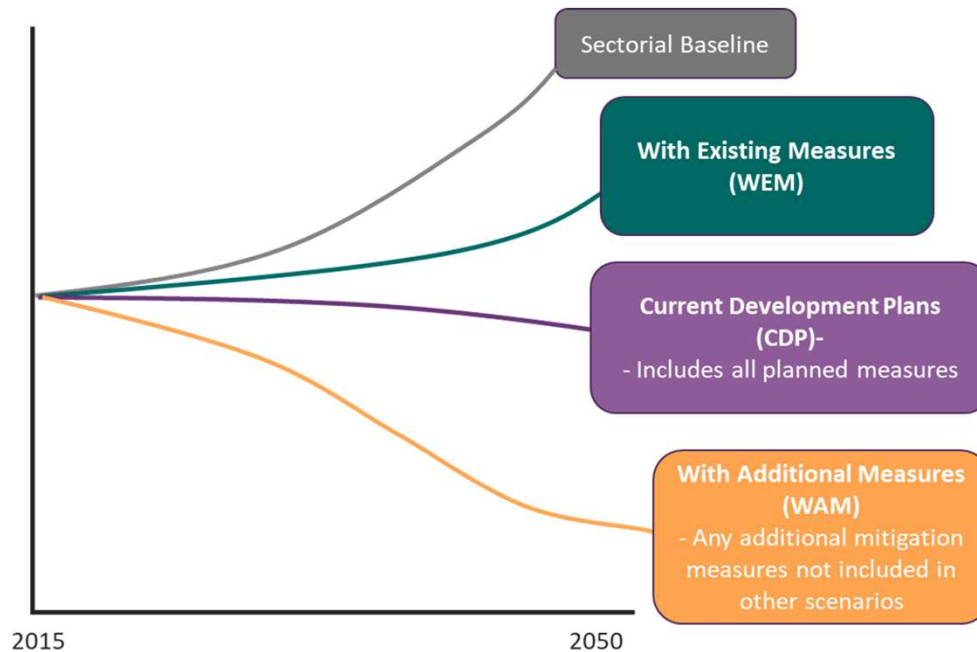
Sectorial Baseline

With Existing Measures (WEM)

Current Development Plans (CDP)-
- Includes all planned measures

With Additional Measures (WAM)
- Any additional mitigation measures not included in other scenarios

2015

2050